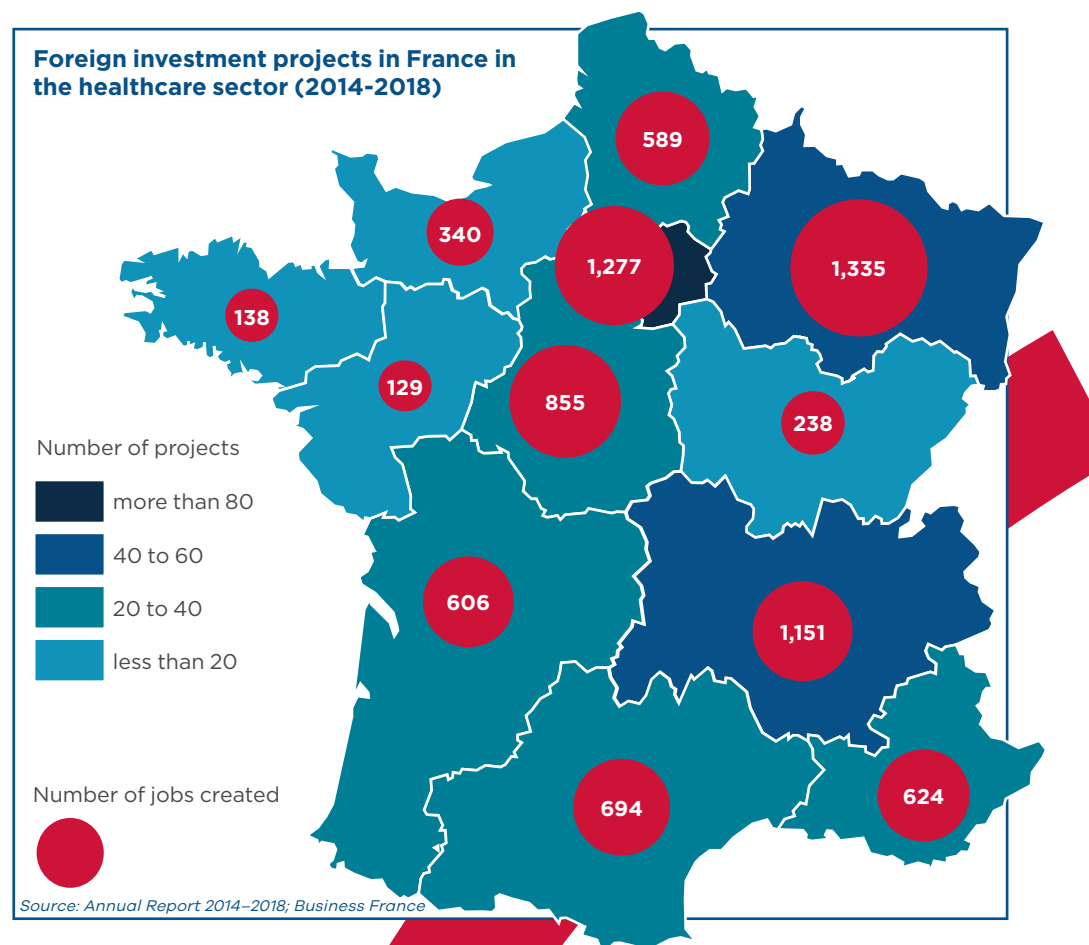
Foreign investment projects in France in the healthcare sector (2014-2018)

589

340

1,277

1,335

138

129

855

238

Number of projects

more than 80

40 to 60

20 to 40

less than 20

606

1,151

Number of jobs created

694

624

Source: Annual Report 2014–2018; Business France